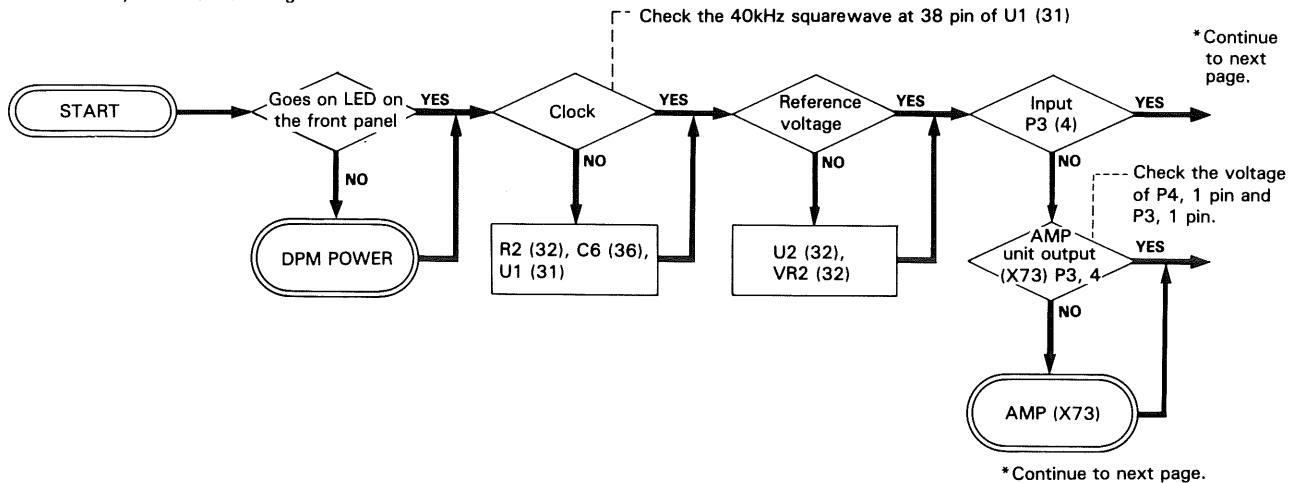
Check the 40kHz squarewave at 38 pin of U1 (31)

*Continue to next page.

START

Goes on LED on the front panel

YES

NO

DPM POWER

Clock

YES

NO

R2 (32), C6 (36), U1 (31)

Reference voltage

YES

NO

U2 (32), VR2 (32)

Input P3 (4)

YES

NO

Check the voltage of P4, 1 pin and P3, 1 pin.

AMP unit output (X73) P3, 4

YES

NO

AMP (X73)

*Continue to next page.